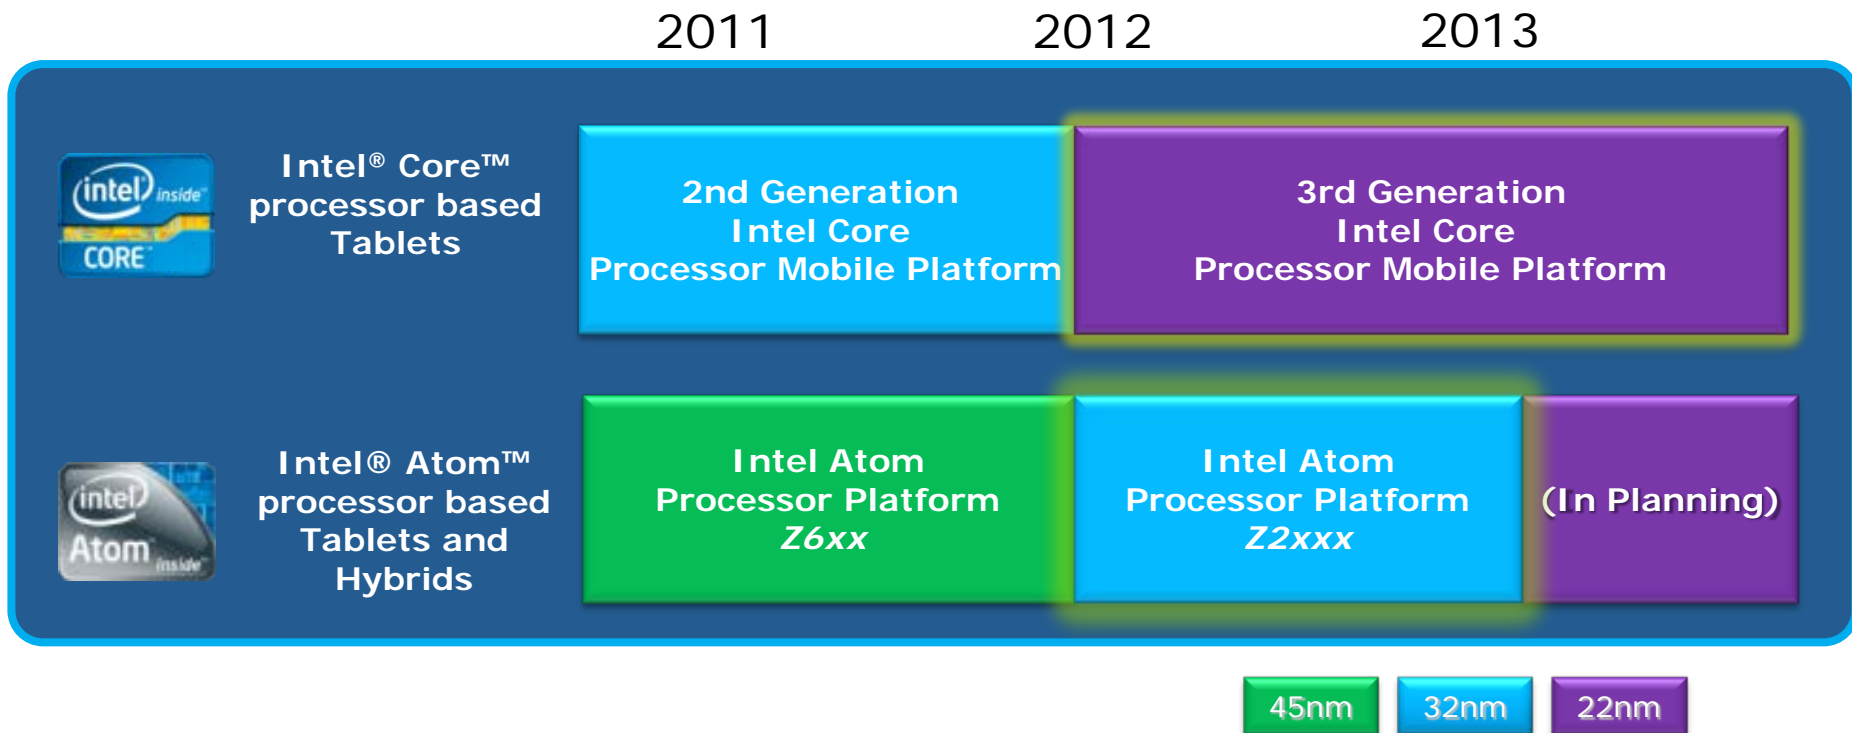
2011 2012 2013

intel inside CORE

Intel® Core™ processor based Tablets

2nd Generation Intel Core Processor Mobile Platform

3rd Generation Intel Core Processor Mobile Platform

intel Atom inside

Intel® Atom™ processor based Tablets and Hybrids

Intel Atom Processor Platform *Z6xx*

Intel Atom Processor Platform *Z2xxx*

(In Planning)

45nm 32nm 22nm